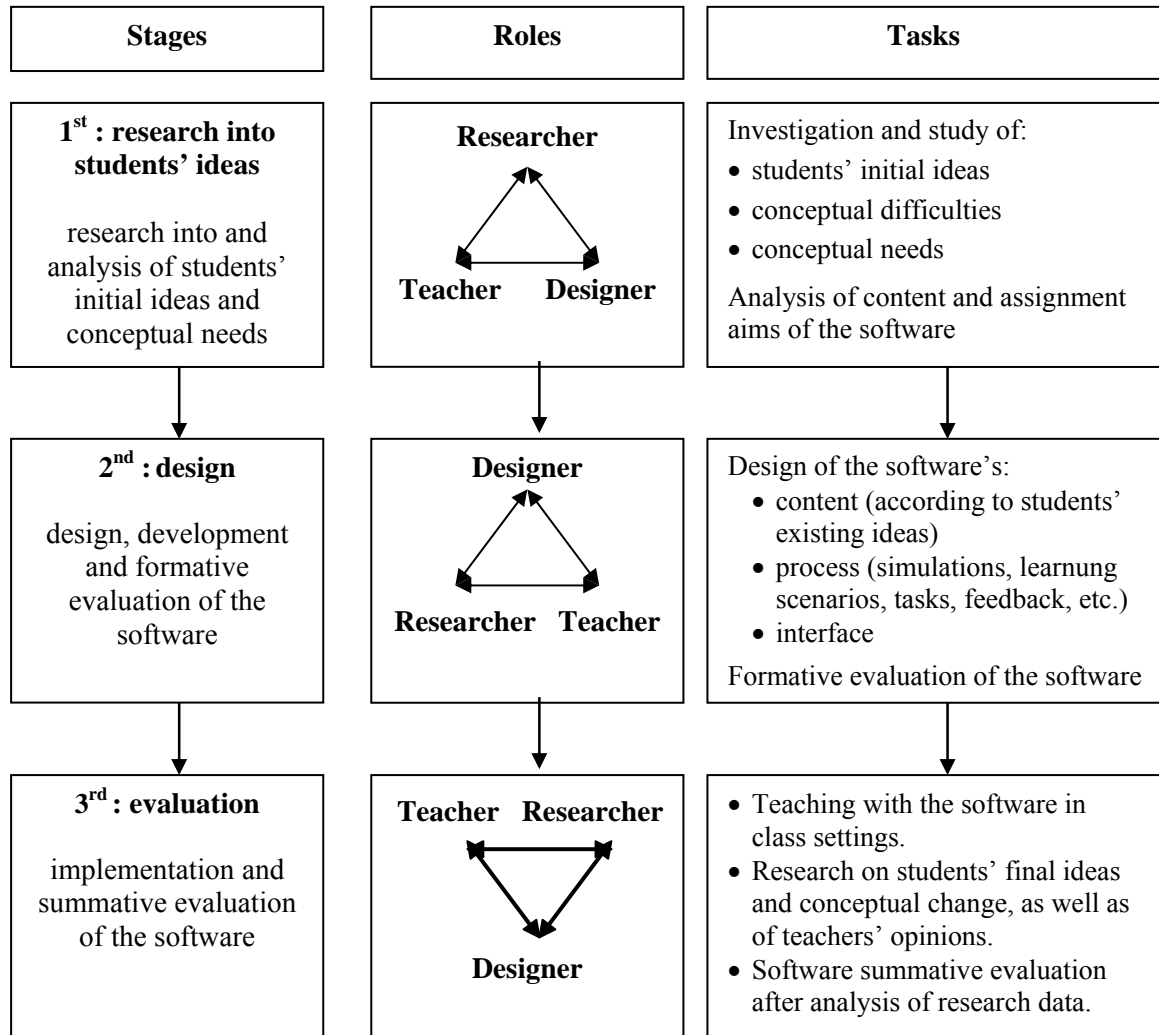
Stages

Roles

Tasks

1$^{st}$ : research into students' ideas

research into and analysis of students' initial ideas and conceptual needs

Researcher

Teacher Designer

Investigation and study of:
• students' initial ideas
• conceptual difficulties
• conceptual needs

Analysis of content and assignment aims of the software

2$^{nd}$ : design

design, development and formative evaluation of the software

Designer

Researcher Teacher

Design of the software's:
• content (according to students' existing ideas)
• process (simulations, learnung scenarios, tasks, feedback, etc.)
• interface

Formative evaluation of the software

3$^{rd}$ : evaluation

implementation and summative evaluation of the software

Teacher Researcher

Designer

• Teaching with the software in class settings.
• Research on students' final ideas and conceptual change, as well as of teachers' opinions.
• Software summative evaluation after analysis of research data.